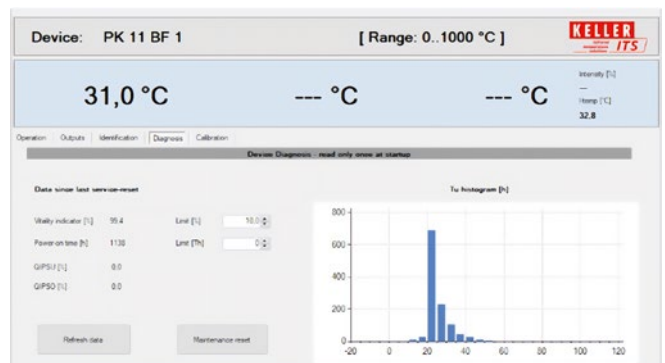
Device: PK 11 BF 1

[ Range: 0..1000 °C ]

KELLER ITS

31,0 °C

--- °C

--- °C

Intensity [%]
---
Itemp [°C]
32,8

Operation | Outputs | Identification | Diagnosis | Calibration

Device Diagnosis - read only once at startup

Data since last service-reset

Vitality indicator [%] 99.4

Limit [%] 10.0

Power-on time [h] 1138

Limit [Th] 0

QIPSU [%] 0.0

QIPSO [%] 0.0

Refresh data

Maintenance reset

Tu histogram [h]

800
600
400
200
0
-20 0 20 40 60 80 100 120